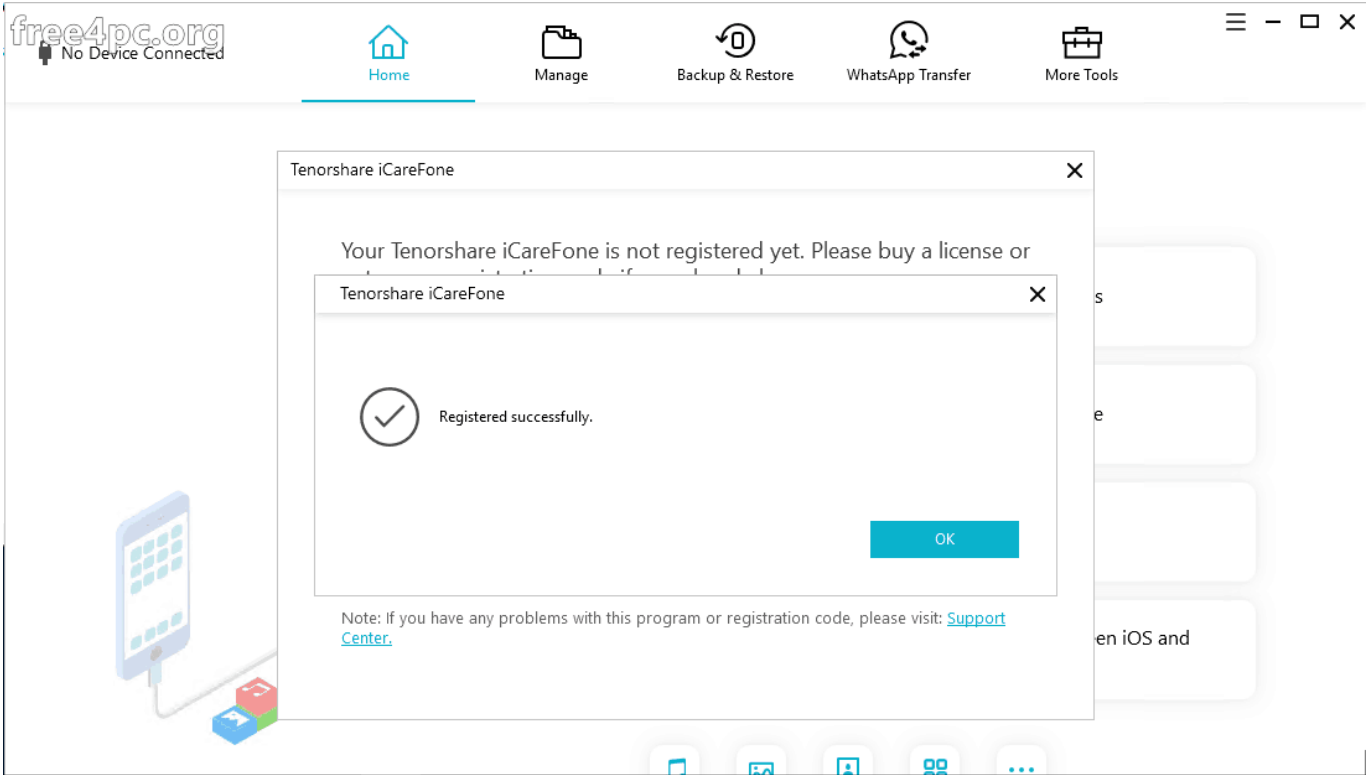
free4pc.org

No Device Connected

Home

Manage

Backup & Restore

WhatsApp Transfer

More Tools

Tenorshare iCareFone

Your Tenorshare iCareFone is not registered yet. Please buy a license or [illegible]

Tenorshare iCareFone

Registered successfully.

OK

Note: If you have any problems with this program or registration code, please visit: Support Center.

s

e

en iOS and